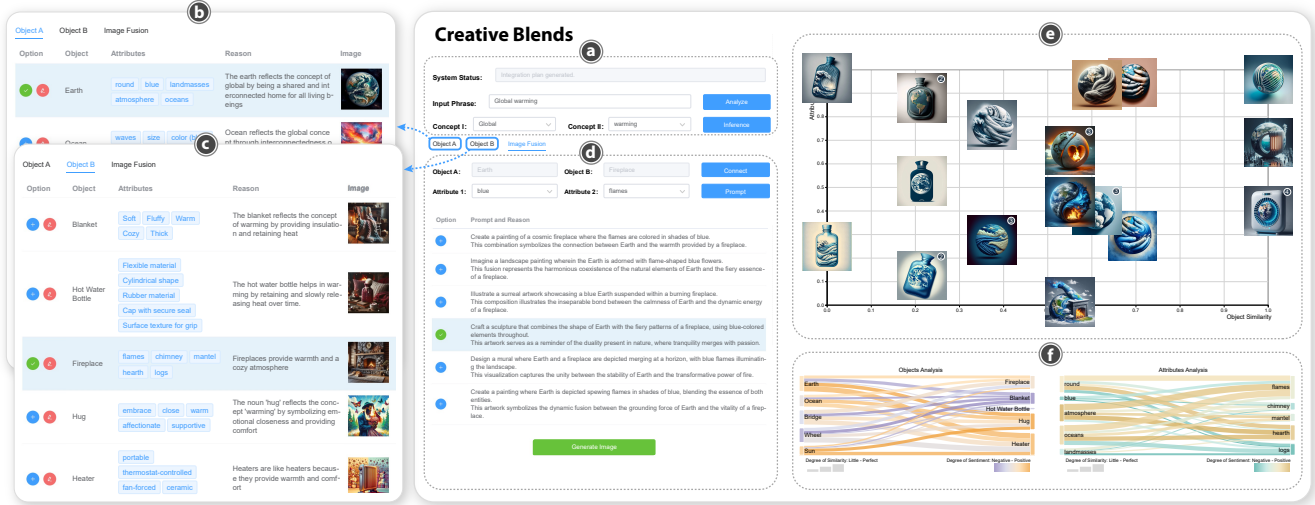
b

Object A Object B Image Fusion

| Option | Object | Attributes | Reason | Image |
|---|---|---|---|---|
| | Earth | round blue landmasses atmosphere oceans | The earth reflects the concept of global by being a shared and interconnected home for all living beings | |
| | Ocean | waves size color (b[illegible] | Ocean reflects the global conce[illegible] through interconnectedness o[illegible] | |

c

Object A Object B Image Fusion

| Option | Object | Attributes | Reason | Image |
|---|---|---|---|---|
| | Blanket | Soft Fluffy Warm Cozy Thick | The blanket reflects the concept of warming by providing insulation and retaining heat | |
| | Hot Water Bottle | Flexible material Cylindrical shape Rubber material Cap with secure seal Surface texture for grip | The hot water bottle helps in warming by retaining and slowly releasing heat over time. | |
| | Fireplace | flames chimney mantel hearth logs | Fireplaces provide warmth and a cozy atmosphere | |
| | Hug | embrace close warm affectionate supportive | The noun 'hug' reflects the concept 'warming' by symbolizing emotional closeness and providing comfort | |
| | Heater | portable thermostat-controlled fan-forced ceramic | Heaters are like heaters because they provide warmth and comfort | |

Creative Blends

a

System Status: Integration plan generated.

Input Phrase: Global warming Analyze

Concept I: Global Concept II: warming Inference

Object A Object B Image Fusion

d

Object A: Earth Object B: Fireplace Connect

Attribute 1: blue Attribute 2: flames Prompt

Option Prompt and Reason

Create a painting of a cosmic fireplace where the flames are colored in shades of blue.
This combination symbolizes the connection between Earth and the warmth provided by a fireplace.

Imagine a landscape painting wherein the Earth is adorned with flame-shaped blue flowers.
This fusion represents the harmonious coexistence of the natural elements of Earth and the fiery essence of a fireplace.

Illustrate a surreal artwork showcasing a blue Earth suspended within a burning fireplace.
This composition illustrates the inseparable bond between the calmness of Earth and the dynamic energy of a fireplace.

Craft a sculpture that combines the shape of Earth with the fiery patterns of a fireplace, using blue-colored elements throughout.
This artwork serves as a reminder of the duality present in nature, where tranquility merges with passion.

Design a mural where Earth and a fireplace are depicted merging at a horizon, with blue flames illuminating the landscape.
This visualization captures the unity between the stability of Earth and the transformative power of fire.

Create a painting where Earth is depicted spewing flames in shades of blue, blending the essence of both entities.
This artwork symbolizes the dynamic fusion between the grounding force of Earth and the vitality of a fireplace.

Generate Image

e

Attribute 0.0 0.1 0.2 0.3 0.4 0.5 0.6 0.7 0.8 0.9 1.0
Object Similarity

f

Objects Analysis
Earth Ocean Bridge Wheel Sun
Fireplace Blanket Hot Water Bottle Hug Heater
Degree of Similarity: Little - Perfect Degree of Sentiment: Negative - Positive

Attributes Analysis
round blue atmosphere oceans landmasses
flames chimney mantel hearth logs
Degree of Similarity: Little - Perfect Degree of Sentiment: Negative - Positive